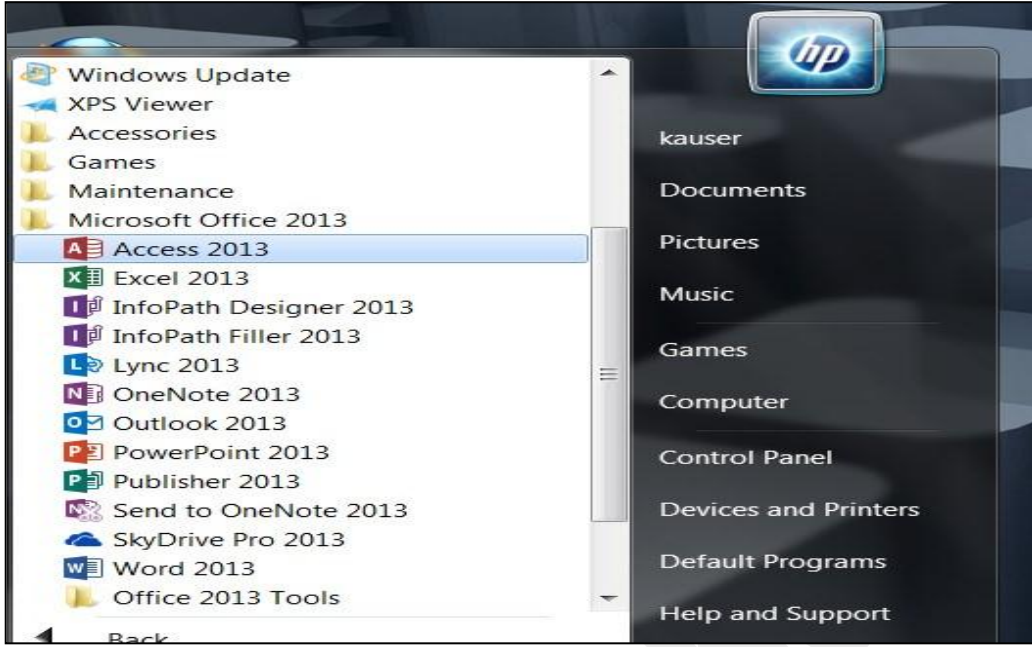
Windows Update
XPS Viewer
Accessories
Games
Maintenance
Microsoft Office 2013
Access 2013
Excel 2013
InfoPath Designer 2013
InfoPath Filler 2013
Lync 2013
OneNote 2013
Outlook 2013
PowerPoint 2013
Publisher 2013
Send to OneNote 2013
SkyDrive Pro 2013
Word 2013
Office 2013 Tools
Back

hp

kauser
Documents
Pictures
Music
Games
Computer
Control Panel
Devices and Printers
Default Programs
Help and Support